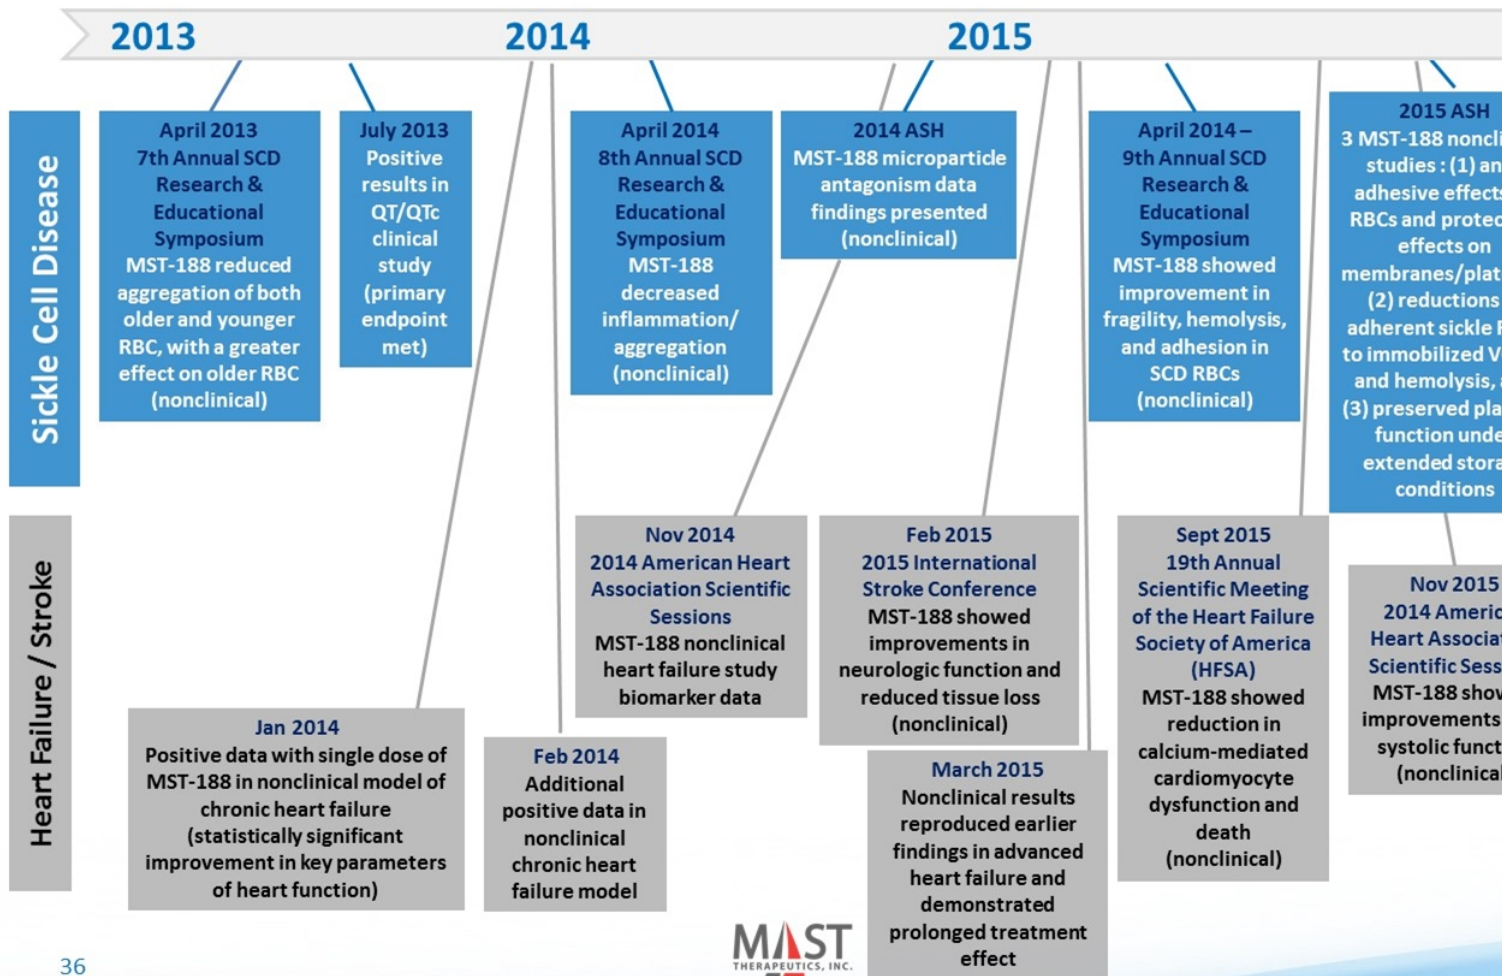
2013
2014
2015

Sickle Cell Disease

April 2013
7th Annual SCD Research & Educational Symposium
MST-188 reduced aggregation of both older and younger RBC, with a greater effect on older RBC (nonclinical)

July 2013
Positive results in QT/QTc clinical study (primary endpoint met)

April 2014
8th Annual SCD Research & Educational Symposium
MST-188 decreased inflammation/ aggregation (nonclinical)

2014 ASH
MST-188 microparticle antagonism data findings presented (nonclinical)

April 2014 –
9th Annual SCD Research & Educational Symposium
MST-188 showed improvement in fragility, hemolysis, and adhesion in SCD RBCs (nonclinical)

2015 ASH
3 MST-188 noncl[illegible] studies : (1) an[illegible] adhesive effects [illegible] RBCs and protec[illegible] effects on membranes/plat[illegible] (2) reductions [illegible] adherent sickle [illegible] to immobilized V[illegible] and hemolysis, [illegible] (3) preserved pla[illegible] function unde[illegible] extended stora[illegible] conditions

Heart Failure / Stroke

Jan 2014
Positive data with single dose of MST-188 in nonclinical model of chronic heart failure (statistically significant improvement in key parameters of heart function)

Feb 2014
Additional positive data in nonclinical chronic heart failure model

Nov 2014
2014 American Heart Association Scientific Sessions
MST-188 nonclinical heart failure study biomarker data

Feb 2015
2015 International Stroke Conference
MST-188 showed improvements in neurologic function and reduced tissue loss (nonclinical)

March 2015
Nonclinical results reproduced earlier findings in advanced heart failure and demonstrated prolonged treatment effect

Sept 2015
19th Annual Scientific Meeting of the Heart Failure Society of America (HFSA)
MST-188 showed reduction in calcium-mediated cardiomyocyte dysfunction and death (nonclinical)

Nov 2015
2014 Americ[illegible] Heart Associa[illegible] Scientific Sess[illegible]
MST-188 sho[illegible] improvements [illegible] systolic funct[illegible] (nonclinica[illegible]

MAST THERAPEUTICS, INC.

36